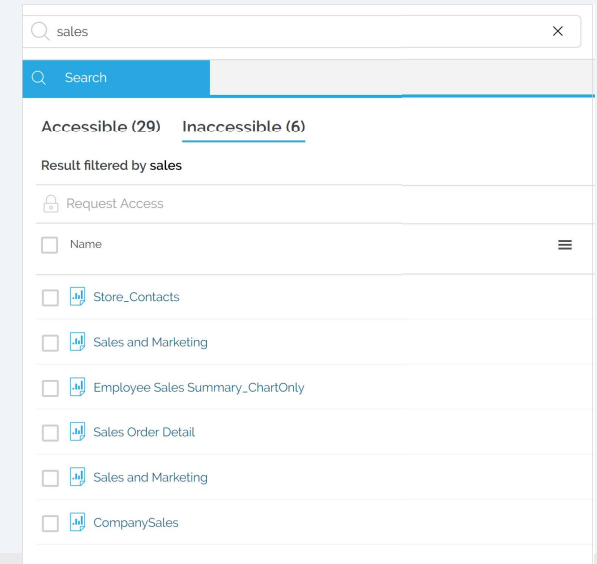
sales

Search

Accessible (29) Inaccessible (6)

Result filtered by sales

Request Access

Name

Store_Contacts

Sales and Marketing

Employee Sales Summary_ChartOnly

Sales Order Detail

Sales and Marketing

CompanySales